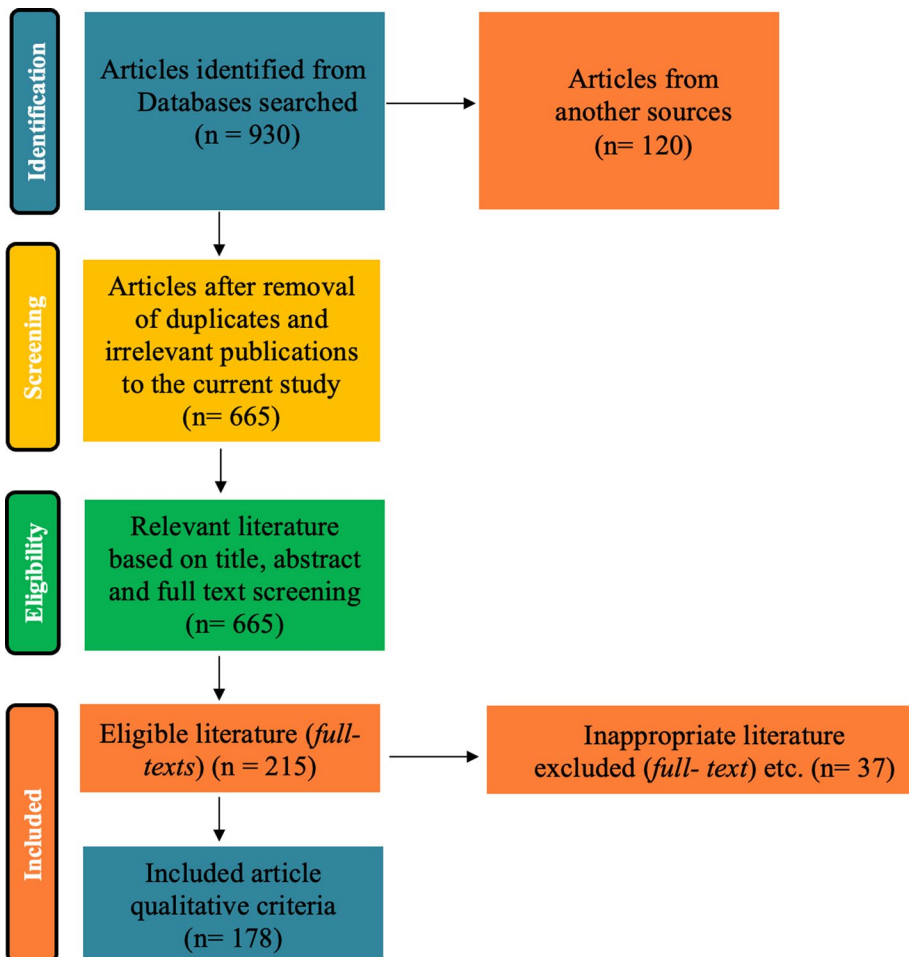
Identification

Articles identified from Databases searched (n = 930)

Articles from another sources (n= 120)

Screening

Articles after removal of duplicates and irrelevant publications to the current study (n= 665)

Eligibility

Relevant literature based on title, abstract and full text screening (n= 665)

Included

Eligible literature (*full-texts*) (n = 215)

Inappropriate literature excluded (*full- text*) etc. (n= 37)

Included article qualitative criteria (n= 178)